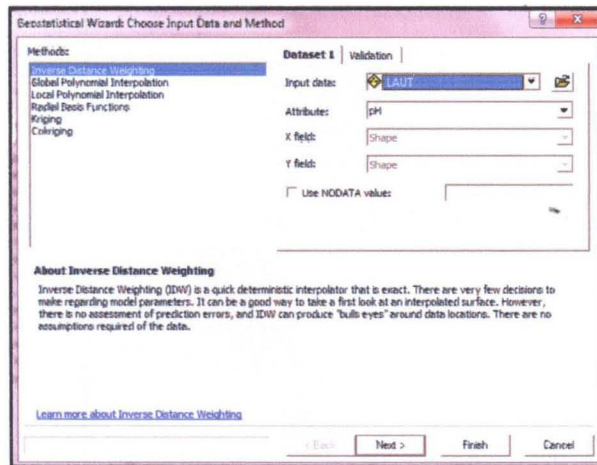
Geostatistical Wizard: Choose Input Data and Method

Methods:

Inverse Distance Weighting
Global Polynomial Interpolation
Local Polynomial Interpolation
Radial Basis Functions
Kriging
Cokriging

Dataset 1 | Validation

Input data: LAUT
Attribute: pH
X field: Shape
Y field: Shape
Use NODATA value:

About Inverse Distance Weighting

Inverse Distance Weighting (IDW) is a quick deterministic interpolator that is exact. There are very few decisions to make regarding model parameters. It can be a good way to take a first look at an interpolated surface. However, there is no assessment of prediction errors, and IDW can produce "bulls eyes" around data locations. There are no assumptions required of the data.

Learn more about Inverse Distance Weighting

< Back | Next > | Finish | Cancel